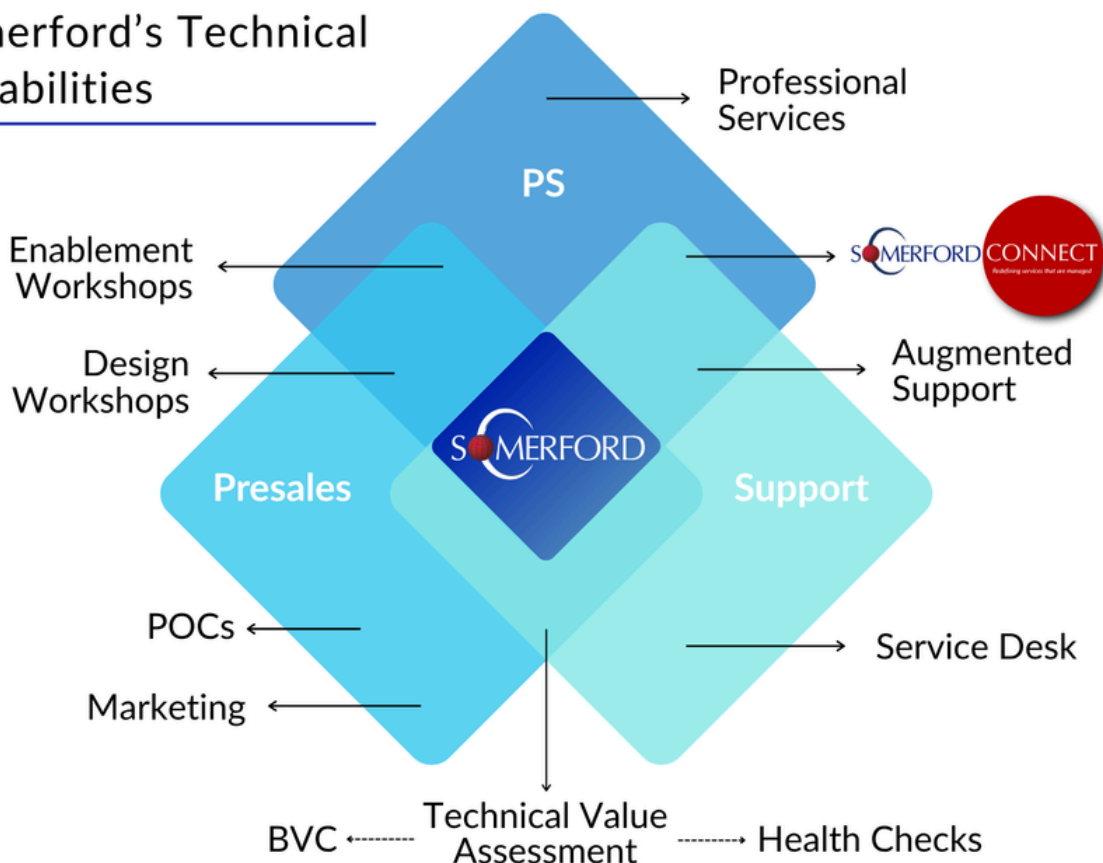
merford's Technical
abilities

Professional Services

PS

Enablement Workshops

SOMERFORD CONNECT
Redefining services that are managed

Design Workshops

Augmented Support

SOMERFORD

Presales

Support

POCs

Service Desk

Marketing

BVC

Technical Value Assessment

Health Checks